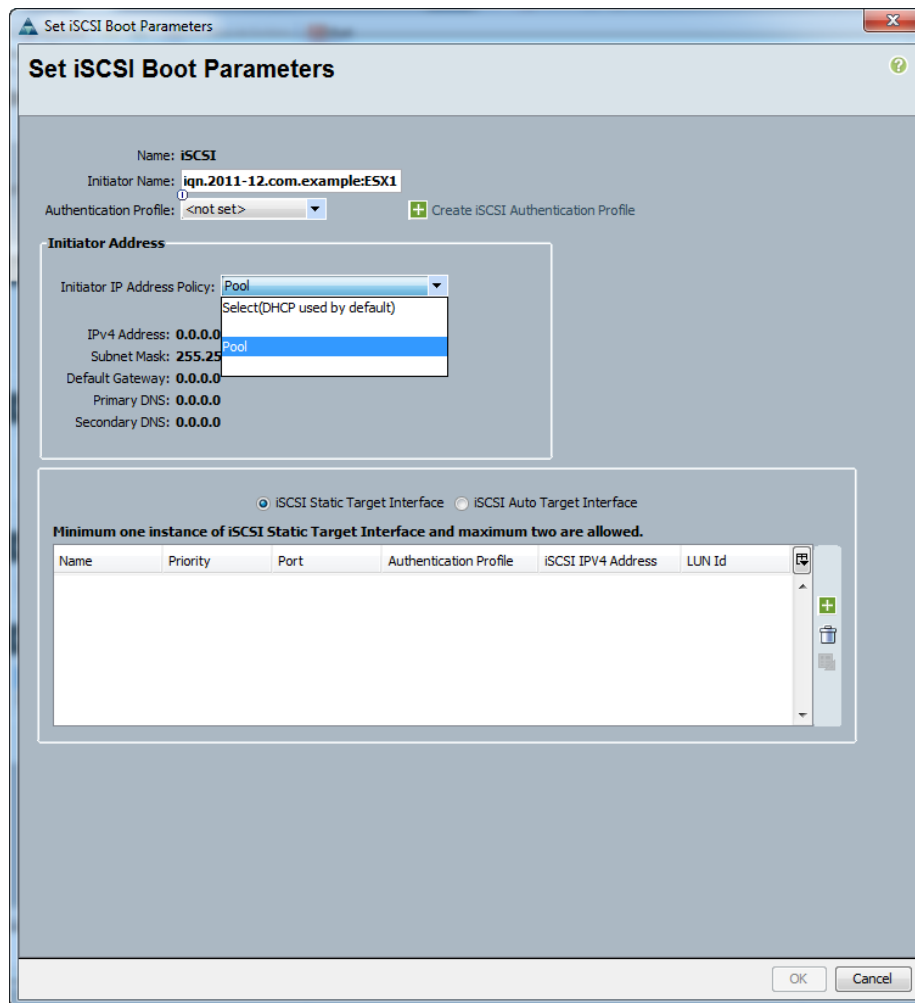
Set iSCSI Boot Parameters

Set iSCSI Boot Parameters

Name: iSCSI
Initiator Name: iqn.2011-12.com.example:ESX1
Authentication Profile: <not set>
Create iSCSI Authentication Profile

Initiator Address

Initiator IP Address Policy: Pool
Select(DHCP used by default)
Pool

IPv4 Address: 0.0.0.0
Subnet Mask: 255.25
Default Gateway: 0.0.0.0
Primary DNS: 0.0.0.0
Secondary DNS: 0.0.0.0

iSCSI Static Target Interface iSCSI Auto Target Interface

Minimum one instance of iSCSI Static Target Interface and maximum two are allowed.

| Name | Priority | Port | Authentication Profile | iSCSI IPV4 Address | LUN Id |
|---|---|---|---|---|---|

OK Cancel